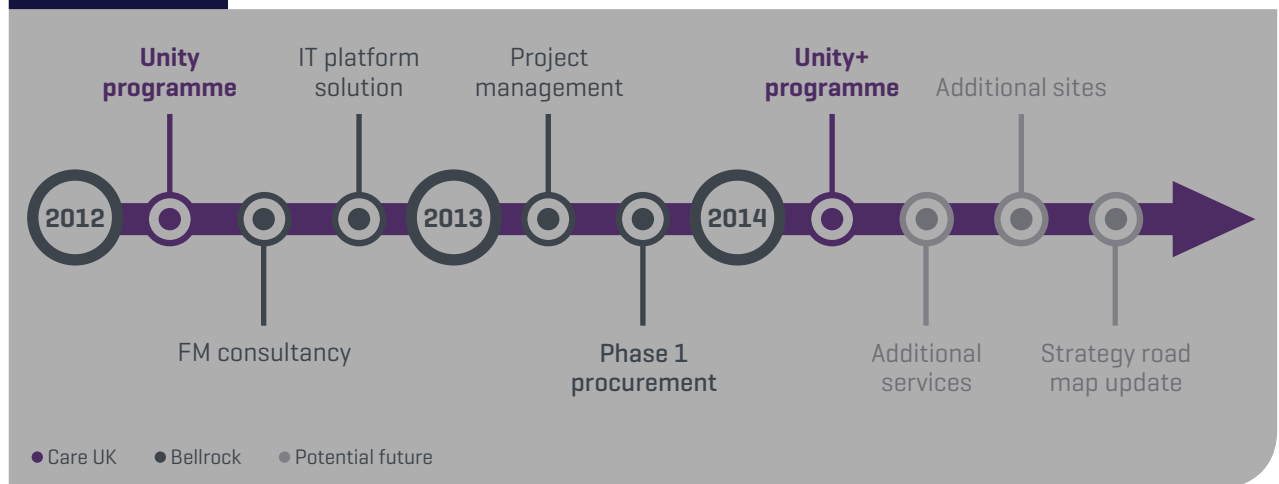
Unity programme

IT platform solution

Project management

Unity+ programme

Additional sites

2012

2013

2014

FM consultancy

Phase 1 procurement

Additional services

Strategy road map update

● Care UK ● Bellrock ● Potential future